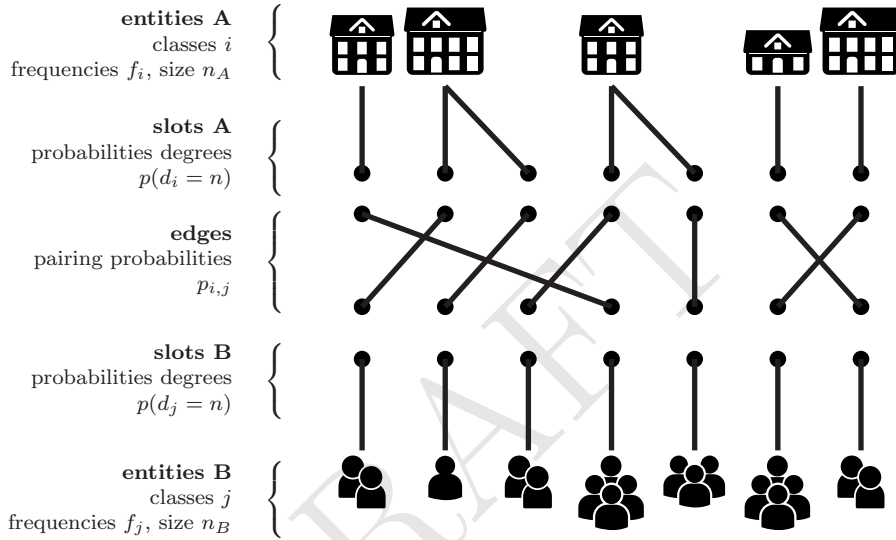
entities A
classes $i$
frequencies $f_i$, size $n_A$

slots A
probabilities degrees
$p(d_i = n)$

edges
pairing probabilities
$p_{i,j}$

slots B
probabilities degrees
$p(d_j = n)$

entities B
classes $j$
frequencies $f_j$, size $n_B$

DRAFT